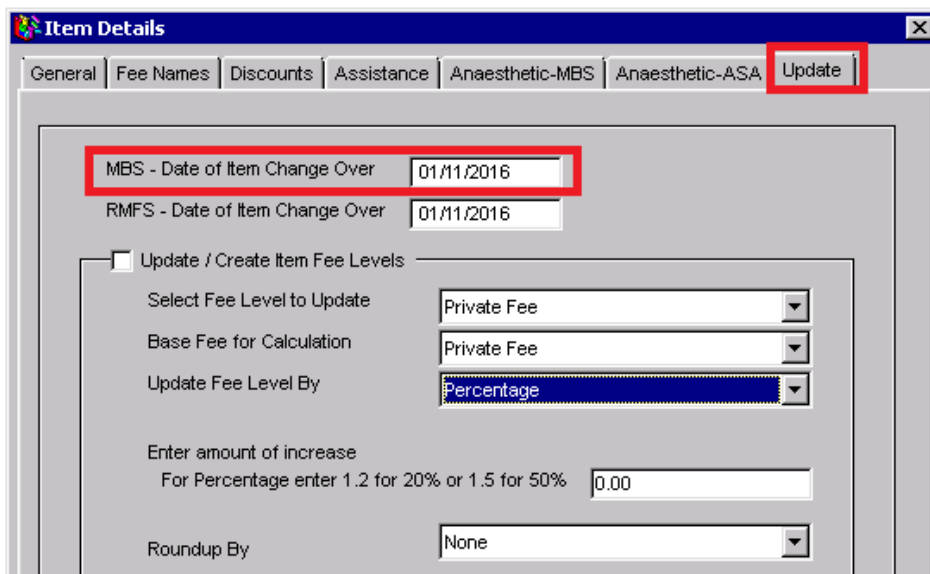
Item Details

General | Fee Names | Discounts | Assistance | Anaesthetic-MBS | Anaesthetic-ASA | Update

MBS - Date of Item Change Over 01/11/2016
RMFS - Date of Item Change Over 01/11/2016

Update / Create Item Fee Levels

Select Fee Level to Update Private Fee
Base Fee for Calculation Private Fee
Update Fee Level By Percentage

Enter amount of increase
For Percentage enter 1.2 for 20% or 1.5 for 50% 0.00

Roundup By None